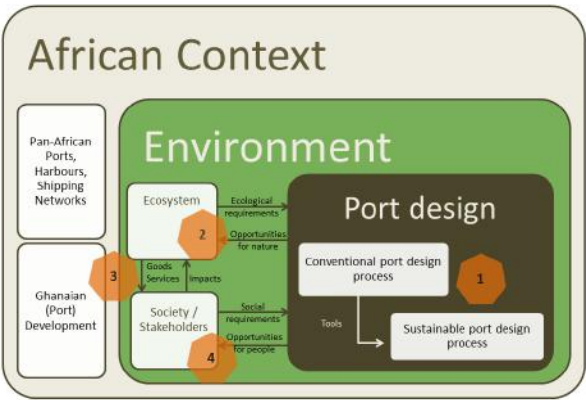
African Context

Pan-African Ports, Harbours, Shipping Networks

Ghanaian (Port) Development

Environment

Ecosystem

Ecological requirements

Opportunities for nature

2

3

Goods Services

Impacts

Society / Stakeholders

Social requirements

Opportunities for people

4

Port design

Conventional port design process

1

Tools

Sustainable port design process